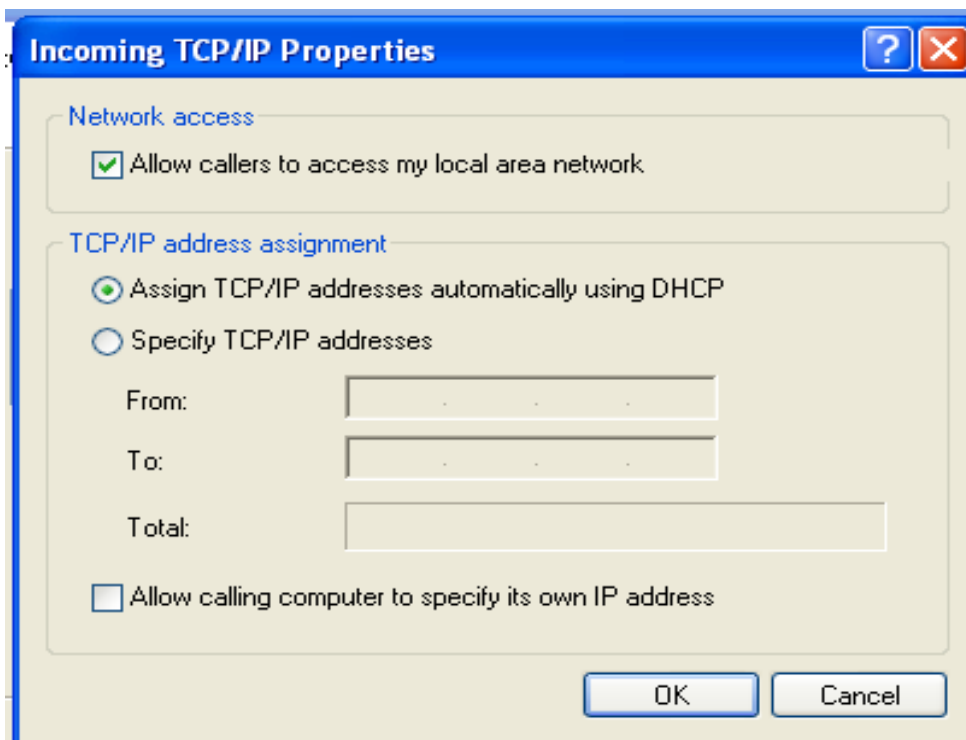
Incoming TCP/IP Properties

?

Network access

Allow callers to access my local area network

TCP/IP address assignment

Assign TCP/IP addresses automatically using DHCP

Specify TCP/IP addresses

From: . . .

To: . . .

Total:

Allow calling computer to specify its own IP address

OK

Cancel